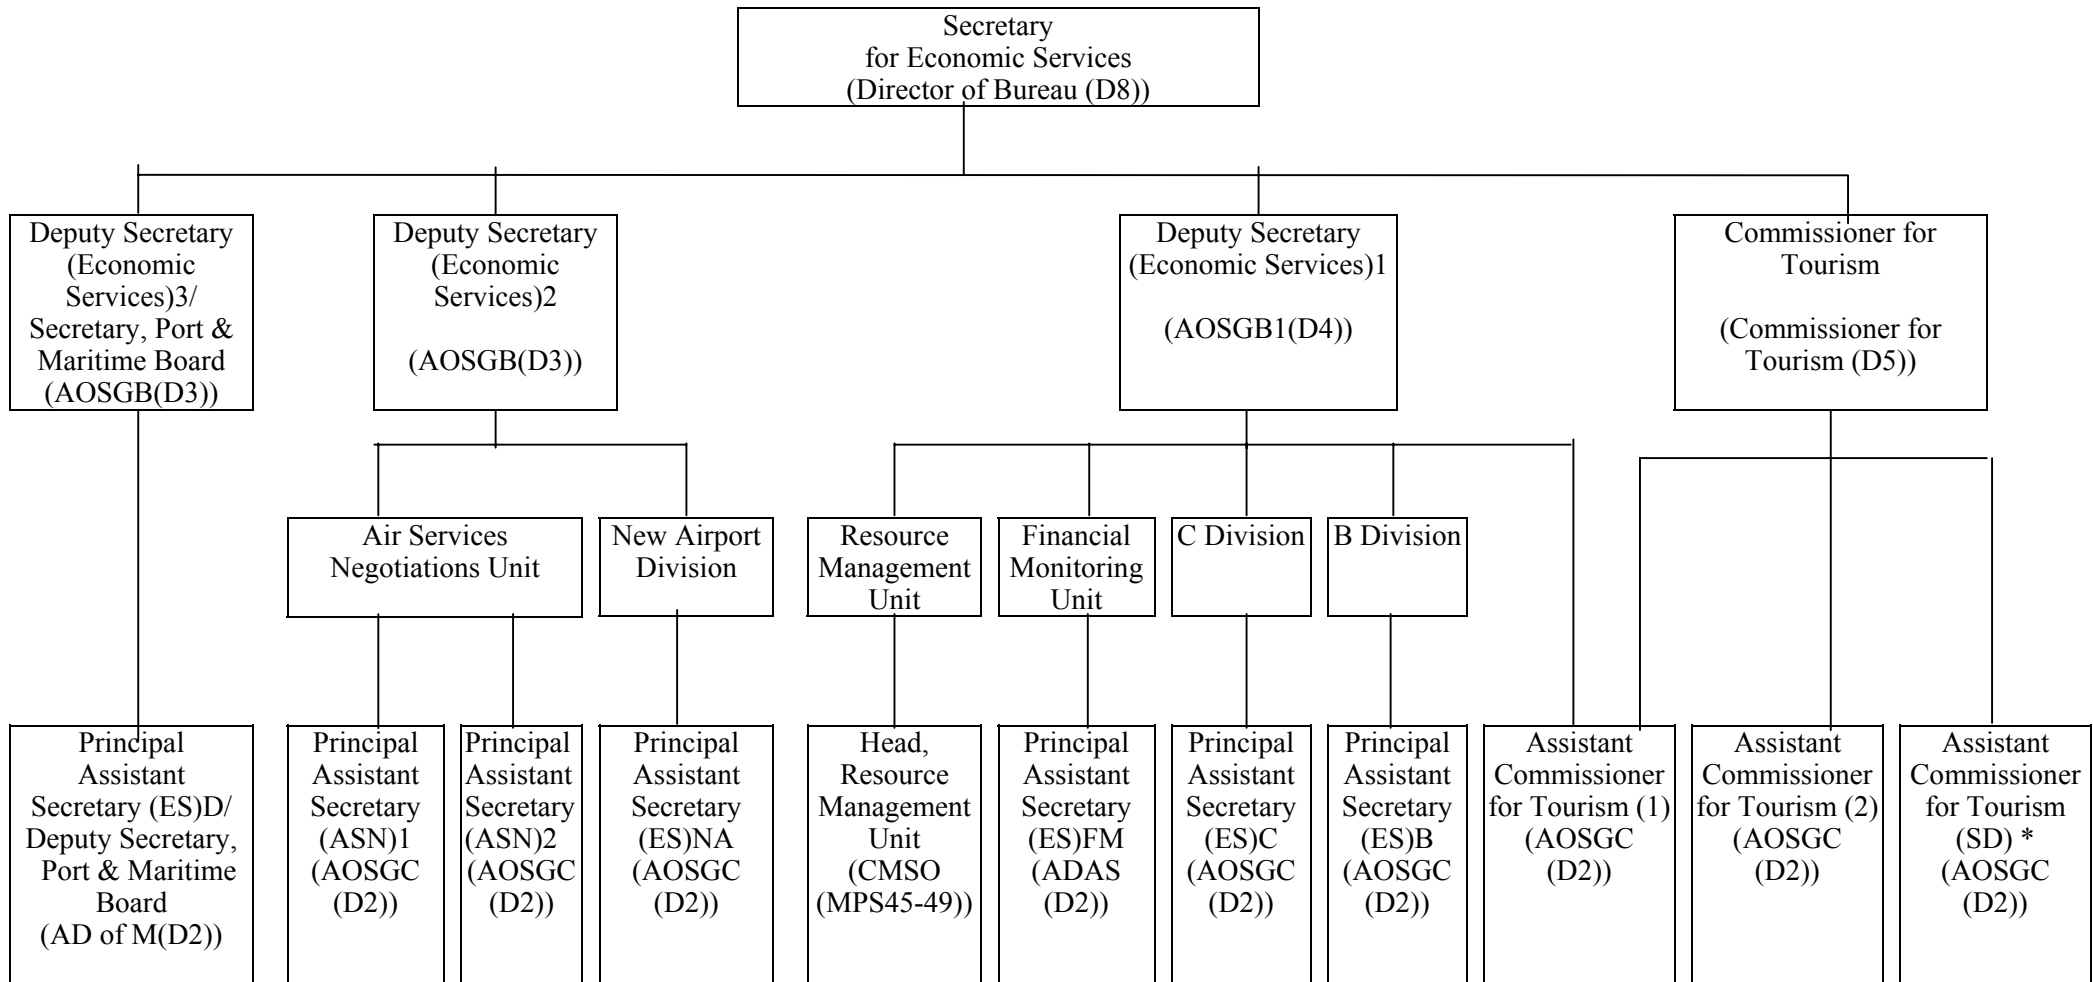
Secretary for Economic Services (Director of Bureau (D8))

Deputy Secretary (Economic Services)3/ Secretary, Port & Maritime Board (AOSGB(D3))

Deputy Secretary (Economic Services)2

(AOSGB(D3))

Deputy Secretary (Economic Services)1

(AOSGB1(D4))

Commissioner for Tourism

(Commissioner for Tourism (D5))

Air Services Negotiations Unit

New Airport Division

Resource Management Unit

Financial Monitoring Unit

C Division

B Division

Principal Assistant Secretary (ES)D/ Deputy Secretary, Port & Maritime Board (AD of M(D2))

Principal Assistant Secretary (ASN)1 (AOSGC (D2))

Principal Assistant Secretary (ASN)2 (AOSGC (D2))

Principal Assistant Secretary (ES)NA (AOSGC (D2))

Head, Resource Management Unit (CMSO (MPS45-49))

Principal Assistant Secretary (ES)FM (ADAS (D2))

Principal Assistant Secretary (ES)C (AOSGC (D2))

Principal Assistant Secretary (ES)B (AOSGC (D2))

Assistant Commissioner for Tourism (1) (AOSGC (D2))

Assistant Commissioner for Tourism (2) (AOSGC (D2))

Assistant Commissioner for Tourism (SD) * (AOSGC (D2))